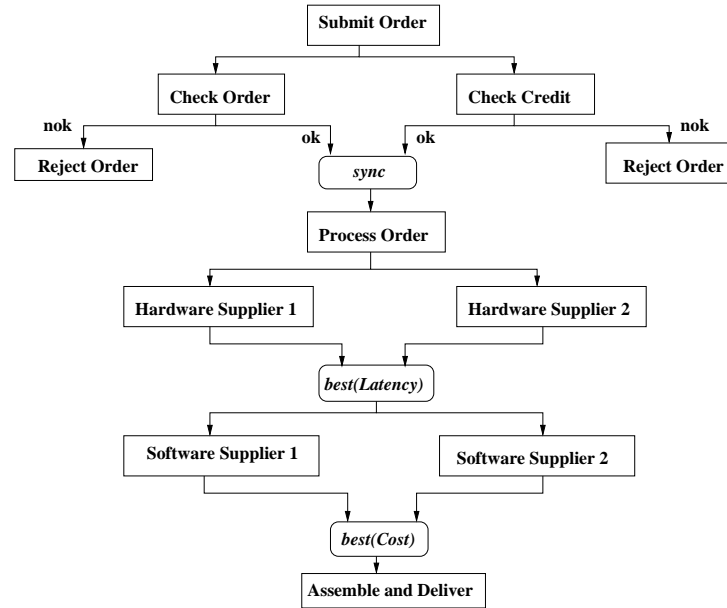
Submit Order

Check Order

Check Credit

nok

ok

ok

nok

Reject Order

sync

Reject Order

Process Order

Hardware Supplier 1

Hardware Supplier 2

best(Latency)

Software Supplier 1

Software Supplier 2

best(Cost)

Assemble and Deliver